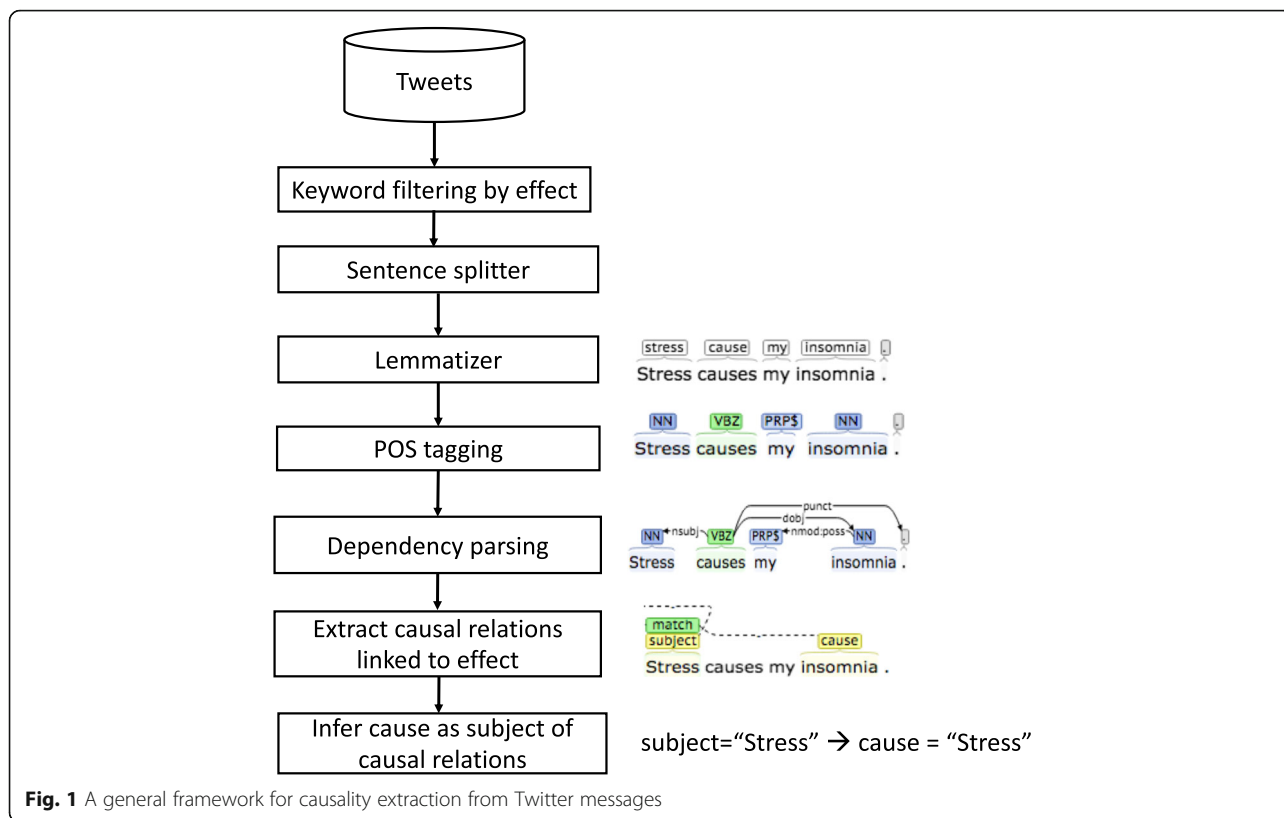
Tweets

Keyword filtering by effect

Sentence splitter

Lemmatizer

stress cause my insomnia .
Stress causes my insomnia .

POS tagging

NN VBZ PRP$ NN .
Stress causes my insomnia .

Dependency parsing

punct
dobj
NN nsubj VBZ PRP$ nmod:poss NN .
Stress causes my insomnia .

Extract causal relations linked to effect

match
subject
cause
Stress causes my insomnia .

Infer cause as subject of causal relations

subject="Stress" → cause = "Stress"

**Fig. 1** A general framework for causality extraction from Twitter messages